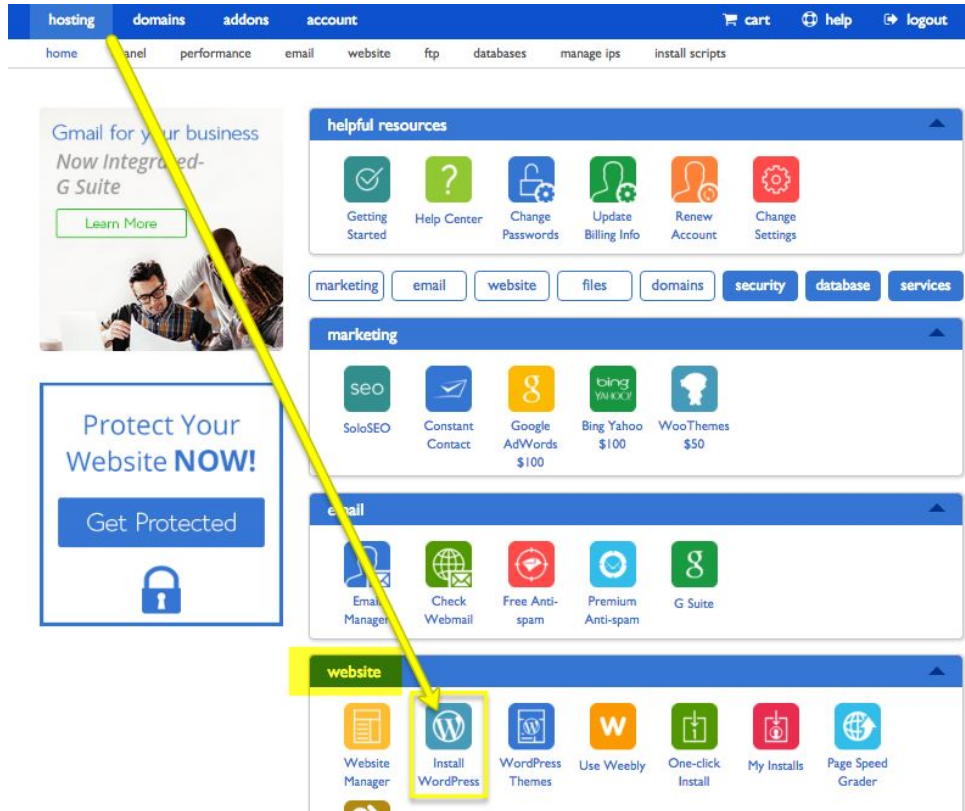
hosting domains addons account

cart help logout

home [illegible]anel performance email website ftp databases manage ips install scripts

Gmail for y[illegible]ur business
Now Integr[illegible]ed-
G Suite
Learn More

Protect Your Website NOW!
Get Protected

helpful resources

Getting Started
Help Center
Change Passwords
Update Billing Info
Renew Account
Change Settings

marketing email website files domains security database services

marketing

seo
SoloSEO
Constant Contact
Google AdWords $100
bing YAHOO!
Bing Yahoo $100
WooThemes $50

e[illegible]ail

Emai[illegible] Manage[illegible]
Check Webmail
Free Anti-spam
Premium Anti-spam
G Suite

website

Website Manager
Install WordPress
WordPress Themes
W
Use Weebly
One-click Install
My Installs
Page Speed Grader